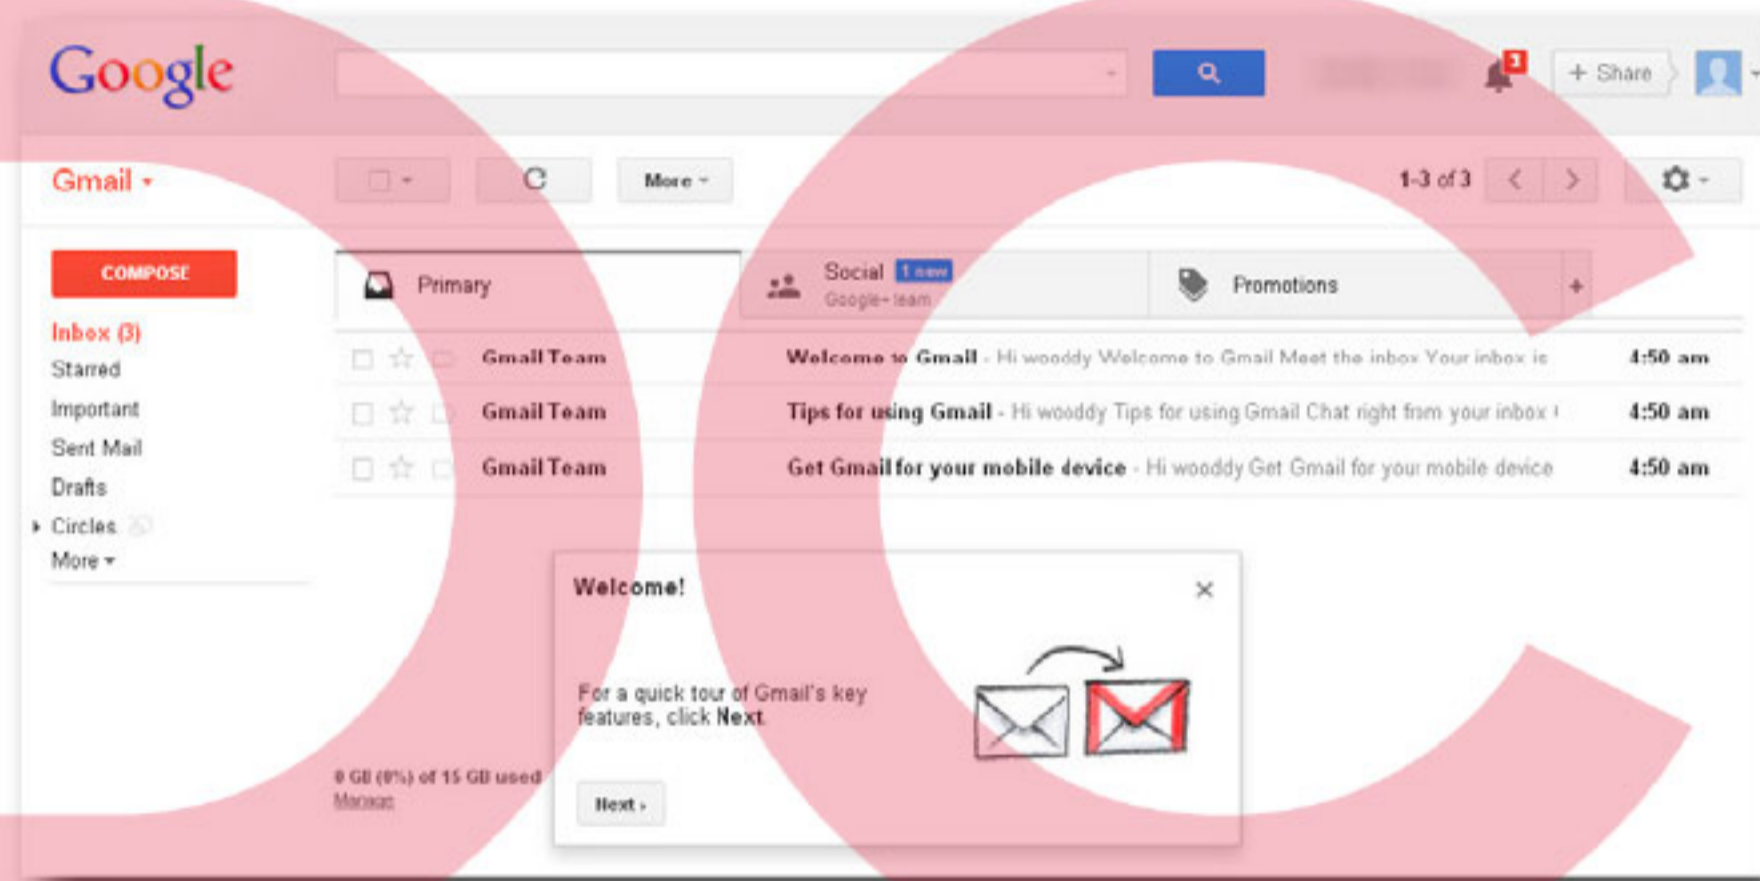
Google

3

+ Share

Gmail

More

1-3 of 3

COMPOSE

Inbox (3)
Starred
Important
Sent Mail
Drafts
Circles
More

Primary

Social 1 new
Google+ team

Promotions

+

| | | |
|---|---|---|
| Gmail Team | Welcome to Gmail - Hi wooddy Welcome to Gmail Meet the inbox Your inbox is | 4:50 am |
| Gmail Team | Tips for using Gmail - Hi wooddy Tips for using Gmail Chat right from your inbox | 4:50 am |
| Gmail Team | Get Gmail for your mobile device - Hi wooddy Get Gmail for your mobile device | 4:50 am |

0 GB (0%) of 15 GB used
Manage

Welcome!

For a quick tour of Gmail's key features, click Next.

Next ›